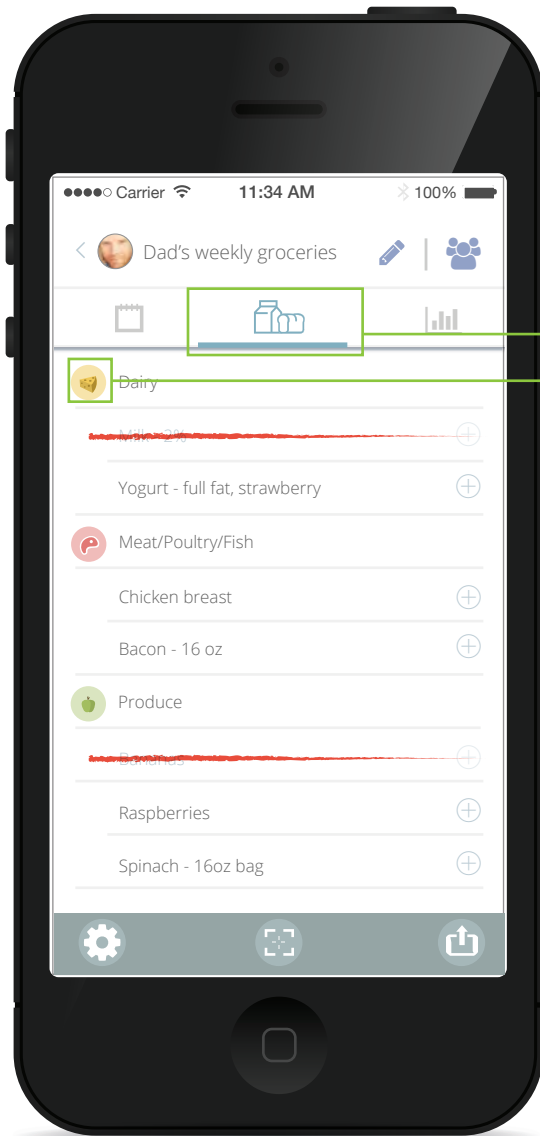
●●●●○ Carrier 11:34 AM 100%

< Dad's weekly groceries

Dairy

Milk - 2%

Yogurt - full fat, strawberry

Meat/Poultry/Fish

Chicken breast

Bacon - 16 oz

Produce

Bananas

Raspberries

Spinach - 16oz bag